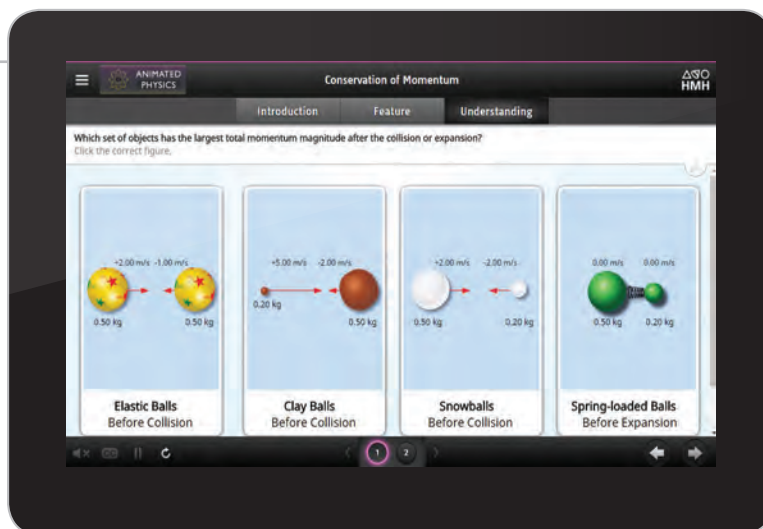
ANIMATED PHYSICS

Conservation of Momentum

HMH

Introduction

Feature

Understanding

Which set of objects has the largest total momentum magnitude after the collision or expansion?
Click the correct figure.

+2.00 m/s -1.00 m/s

0.50 kg 0.50 kg

Elastic Balls
Before Collision

+5.00 m/s -2.00 m/s

0.20 kg 0.50 kg

Clay Balls
Before Collision

+2.00 m/s -2.00 m/s

0.50 kg 0.20 kg

Snowballs
Before Collision

0.00 m/s 0.00 m/s

0.50 kg 0.20 kg

Spring-loaded Balls
Before Expansion

1 2